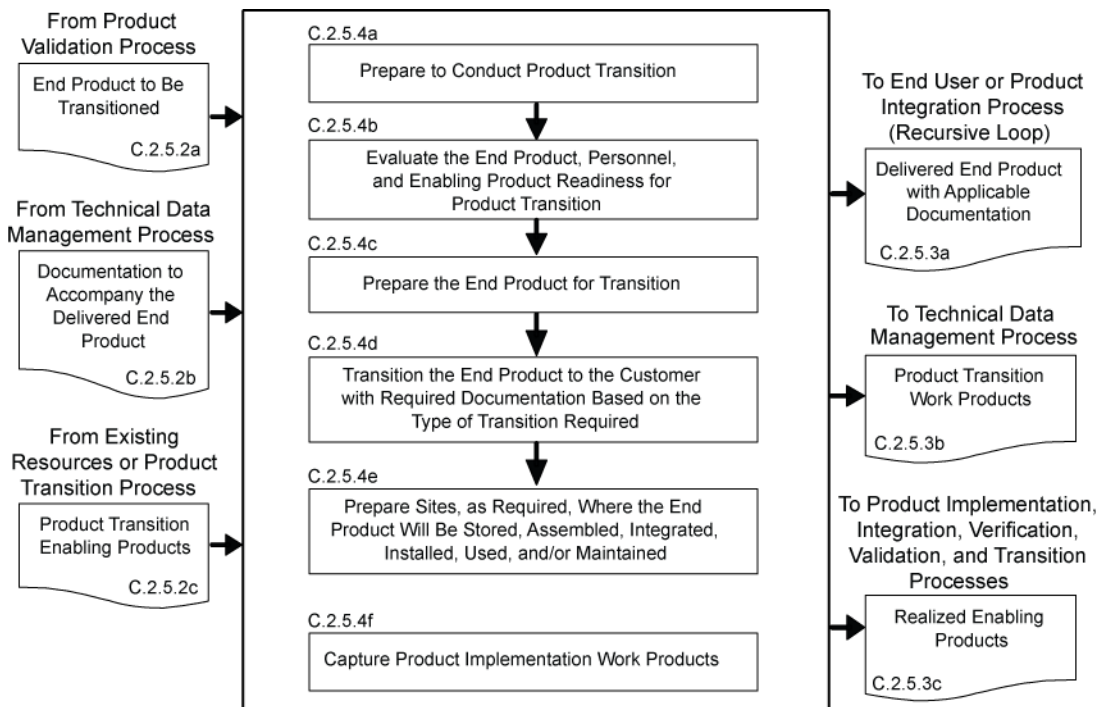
From Product Validation Process

End Product to Be Transitioned

C.2.5.2a

From Technical Data Management Process

Documentation to Accompany the Delivered End Product

C.2.5.2b

From Existing Resources or Product Transition Process

Product Transition Enabling Products

C.2.5.2c

C.2.5.4a

Prepare to Conduct Product Transition

C.2.5.4b

Evaluate the End Product, Personnel, and Enabling Product Readiness for Product Transition

C.2.5.4c

Prepare the End Product for Transition

C.2.5.4d

Transition the End Product to the Customer with Required Documentation Based on the Type of Transition Required

C.2.5.4e

Prepare Sites, as Required, Where the End Product Will Be Stored, Assembled, Integrated, Installed, Used, and/or Maintained

C.2.5.4f

Capture Product Implementation Work Products

To End User or Product Integration Process (Recursive Loop)

Delivered End Product with Applicable Documentation

C.2.5.3a

To Technical Data Management Process

Product Transition Work Products

C.2.5.3b

To Product Implementation, Integration, Verification, Validation, and Transition Processes

Realized Enabling Products

C.2.5.3c